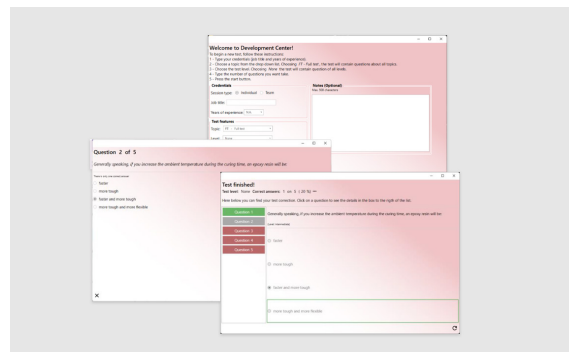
Welcome to Development Center!

To begin a new test, follow these instructions:
1 - Type your credentials (job title and years of experience)
2 - Choose a topic from the drop down list. Choosing : FT - Full test , the test will contain questions about all topics.
3 - Choose the test level. Choosing : None , the test will contain question of all levels.
4 - Type the number of questions you want take.
5 - Press the start button.

Credentials
Session type: Individual Team
Job title:
Years of experience:

Notes (Optional)
Max 300 characters

Test features
Topic: FT - Full test
Level: None

Question 2 of 5

Generally speaking, if you increase the ambient temperature during the curing time, an epoxy resin will be:

There is only one correct answer
faster
more tough
faster and more tough
more tough and more flexible

Test finished!

Test level: None Correct answers: 1 on 5 (20 %)

Here below you can find your test correction. Click on a question to see the details in the box to the right of the list.

Question 1
Question 2
Question 3
Question 4
Question 5

Generally speaking, if you increase the ambient temperature during the curing time, an epoxy resin will be:

faster
more tough
faster and more tough
more tough and more flexible